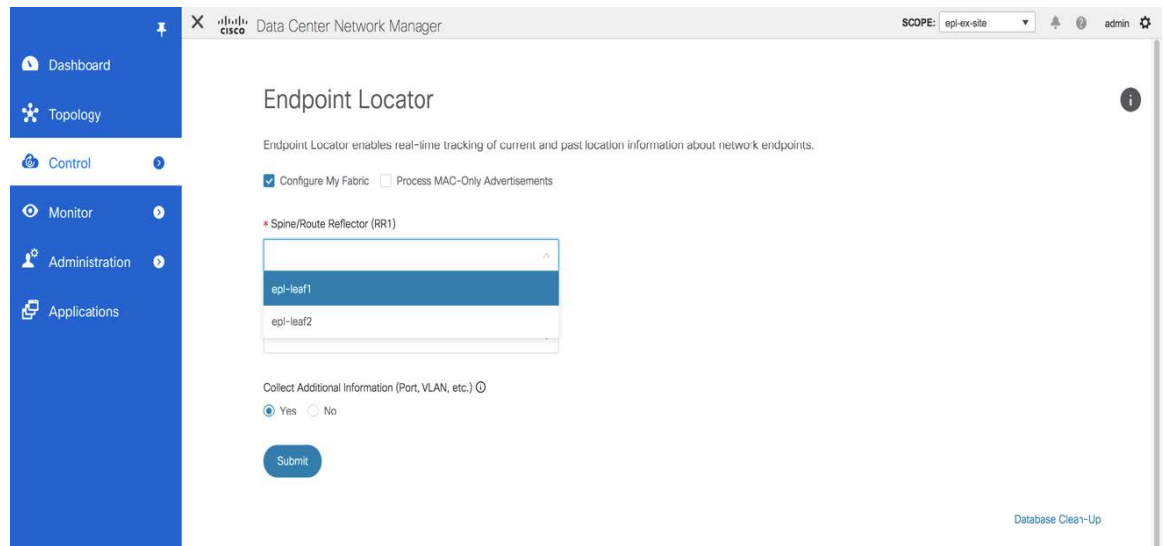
Dashboard
Topology
Control
Monitor
Administration
Applications

cisco Data Center Network Manager

SCOPE: epl-ex-site
admin

Endpoint Locator

Endpoint Locator enables real-time tracking of current and past location information about network endpoints.

Configure My Fabric
Process MAC-Only Advertisements

* Spine/Route Reflector (RR1)

epl-leaf1
epl-leaf2

Collect Additional Information (Port, VLAN, etc.)
Yes
No

Submit

Database Clean-Up